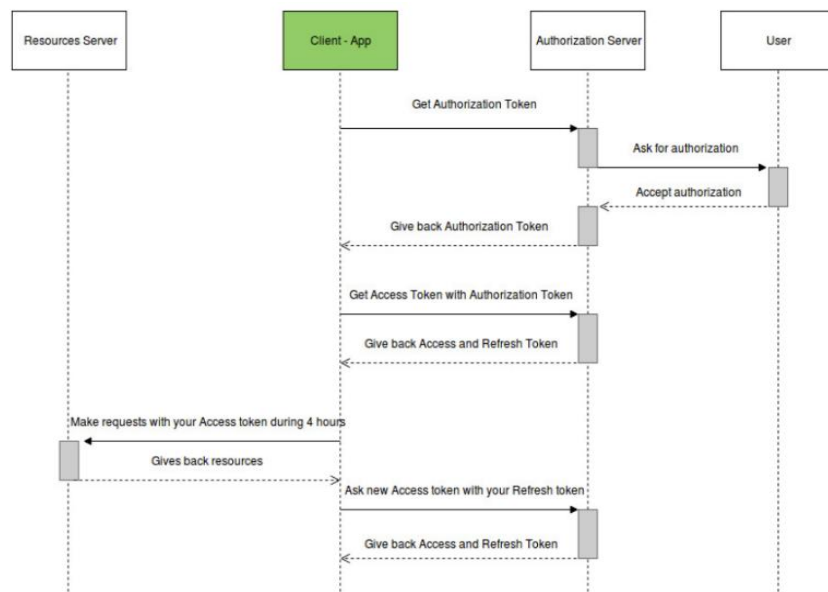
Resources Server

Client - App

Authorization Server

User

Get Authorization Token

Ask for authorization

Accept authorization

Give back Authorization Token

Get Access Token with Authorization Token

Give back Access and Refresh Token

Make requests with your Access token during 4 hours

Gives back resources

Ask new Access token with your Refresh token

Give back Access and Refresh Token